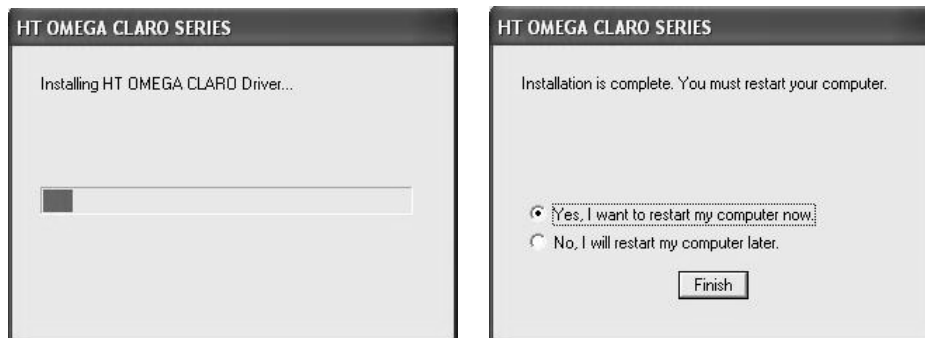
HT OMEGA CLARO SERIES

Installing HT OMEGA CLARO Driver...

HT OMEGA CLARO SERIES

Installation is complete. You must restart your computer.

Yes, I want to restart my computer now.

No, I will restart my computer later.

Finish